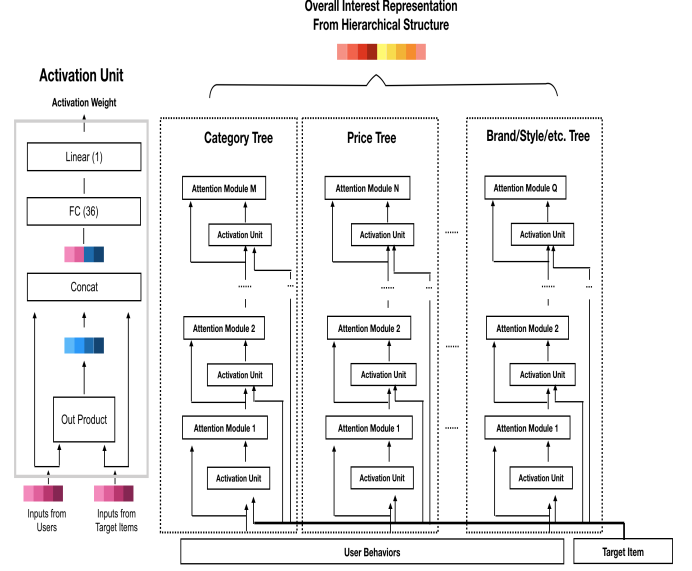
Overall Interest Representation
From Hierarchical Structure

Activation Unit

Activation Weight

Linear (1)

FC (36)

Concat

Out Product

Inputs from Users

Inputs from Target Items

Category Tree

Attention Module M

Activation Unit

Attention Module 2

Activation Unit

Attention Module 1

Activation Unit

Price Tree

Attention Module N

Activation Unit

Attention Module 2

Activation Unit

Attention Module 1

Activation Unit

Brand/Style/etc. Tree

Attention Module Q

Activation Unit

Attention Module 2

Activation Unit

Attention Module 1

Activation Unit

User Behaviors

Target Item